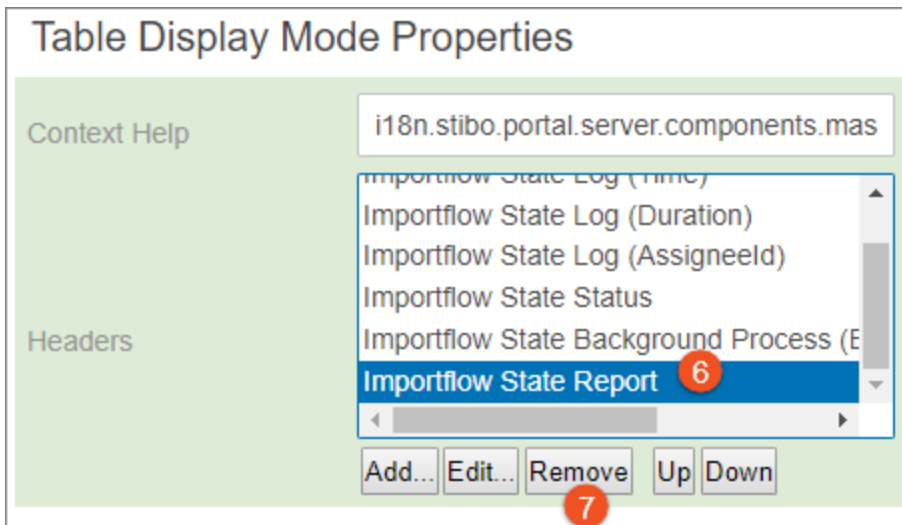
Table Display Mode Properties

Context Help

i18n.stibo.portal.server.components.mas

Headers

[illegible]
Importflow State Log (Duration)
Importflow State Log (AssigneeId)
Importflow State Status
Importflow State Background Process (E
Importflow State Report

6

Add... Edit... Remove Up Down

7